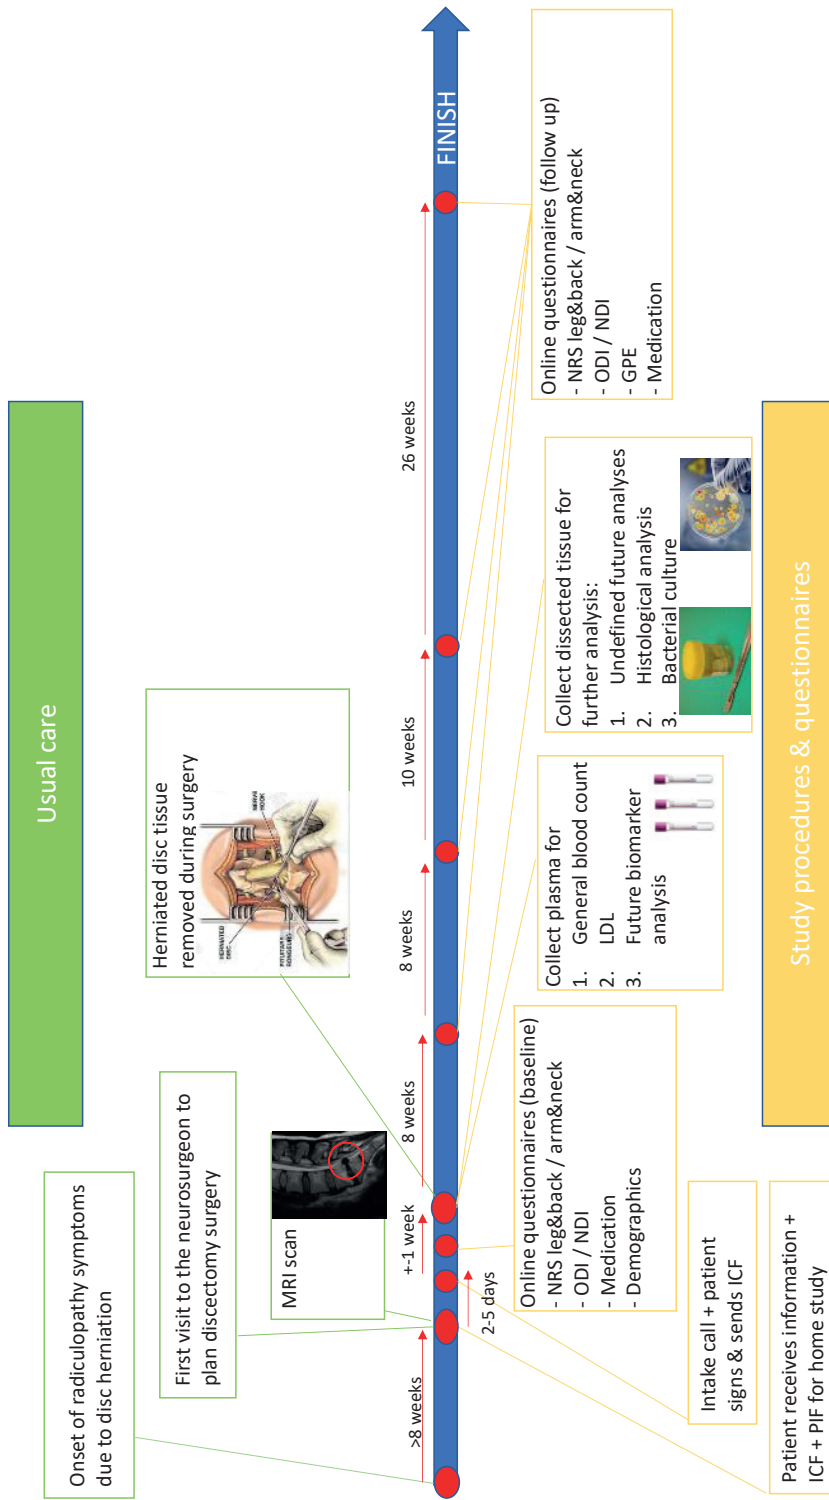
Usual care

Onset of radiculopathy symptoms due to disc herniation

First visit to the neurosurgeon to plan discectomy surgery

MRI scan

Herniated disc tissue removed during surgery

>8 weeks

2-5 days

+-1 week

8 weeks

8 weeks

10 weeks

26 weeks

FINISH

Study procedures & questionnaires

Patient receives information + ICF + PIF for home study

Intake call + patient signs & sends ICF

Online questionnaires (baseline)
- NRS leg&back / arm&neck
- ODI / NDI
- Medication
- Demographics

Collect plasma for
1. General blood count
2. LDL
3. Future biomarker analysis

Collect dissected tissue for further analysis:
1. Undefined future analyses
2. Histological analysis
3. Bacterial culture

Online questionnaires (follow up)
- NRS leg&back / arm&neck
- ODI / NDI
- GPE
- Medication